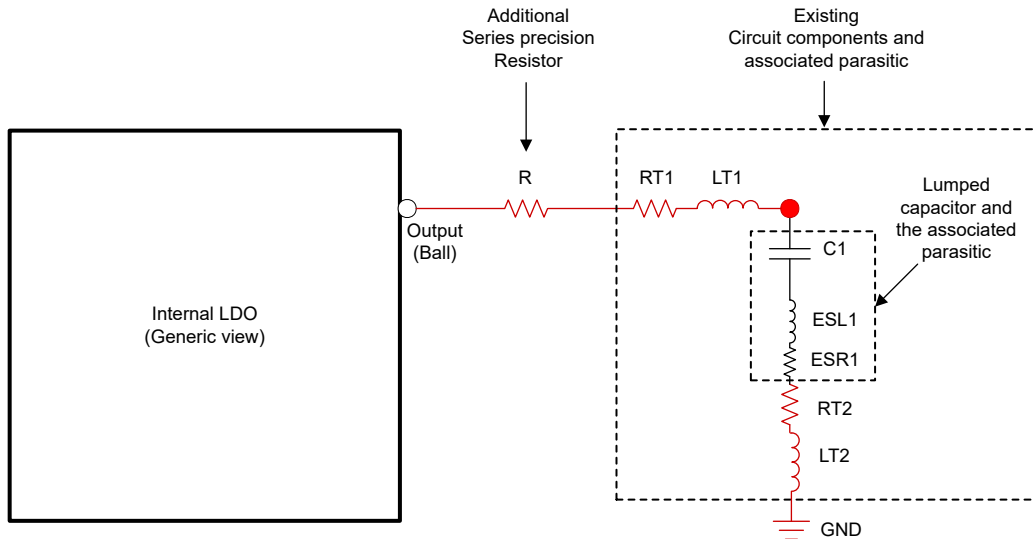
Additional Series precision Resistor

Existing Circuit components and associated parasitic

R

RT1

LT1

Lumped capacitor and the associated parasitic

Output (Ball)

C1

Internal LDO (Generic view)

ESL1

ESR1

RT2

LT2

GND